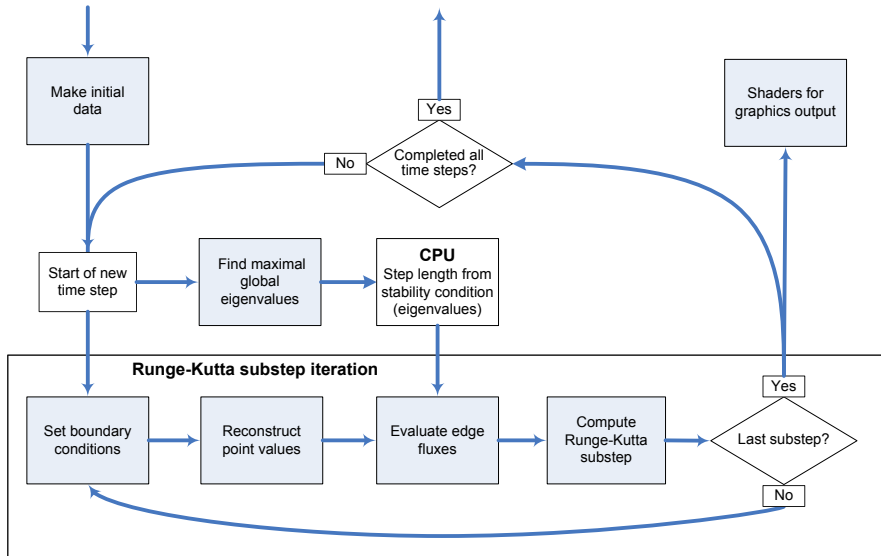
Make initial data

Yes

Completed all time steps?

No

Shaders for graphics output

Start of new time step

Find maximal global eigenvalues

CPU
Step length from stability condition (eigenvalues)

Runge-Kutta substep iteration

Yes

Set boundary conditions

Reconstruct point values

Evaluate edge fluxes

Compute Runge-Kutta substep

Last substep?

No